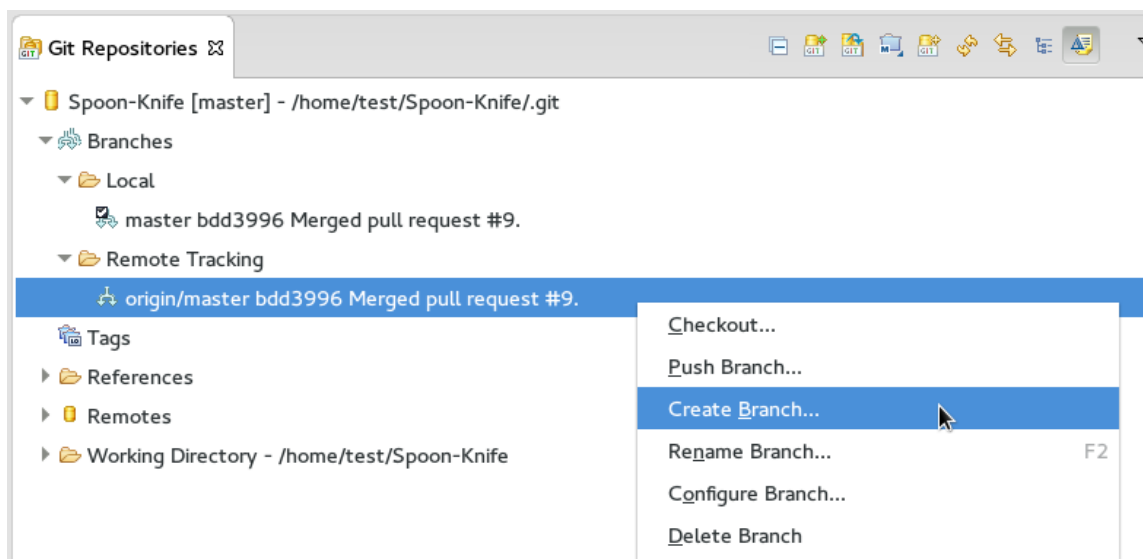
Git Repositories ☒

Spoon-Knife [master] - /home/test/Spoon-Knife/.git
Branches
Local
master bdd3996 Merged pull request #9.
Remote Tracking
origin/master bdd3996 Merged pull request #9.
Tags
References
Remotes
Working Directory - /home/test/Spoon-Knife

Checkout...
Push Branch...
Create Branch...
Rename Branch... F2
Configure Branch...
Delete Branch